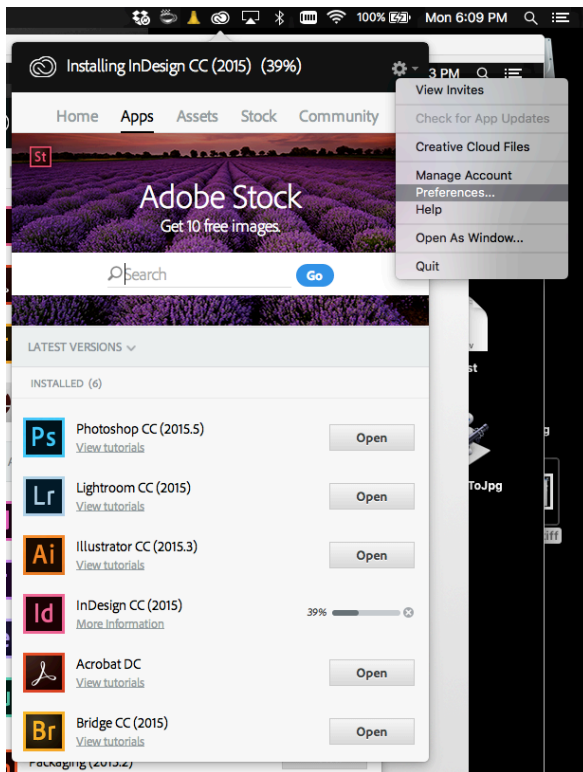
100% Mon 6:09 PM

Installing InDesign CC (2015) (39%)

3 PM

View Invites
Check for App Updates
Creative Cloud Files
Manage Account
Preferences...
Help
Open As Window...
Quit

Home Apps Assets Stock Community

St

Adobe Stock
Get 10 free images.

Search Go

LATEST VERSIONS

INSTALLED (6)

Ps Photoshop CC (2015.5)
View tutorials
Open

Lr Lightroom CC (2015)
View tutorials
Open

Ai Illustrator CC (2015.3)
View tutorials
Open

Id InDesign CC (2015)
More Information
39%

Acrobat DC
View tutorials
Open

Br Bridge CC (2015)
View tutorials
Open

st
g
ToJpg
iff
Packaging (2015.2)